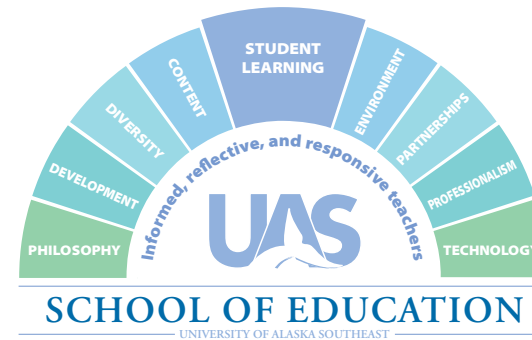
PHILOSOPHY
DEVELOPMENT
DIVERSITY
CONTENT
STUDENT LEARNING
ENVIRONMENT
PARTNERSHIPS
PROFESSIONALISM
TECHNOLOGY

Informed, reflective, and responsive teachers

UAS

SCHOOL OF EDUCATION
UNIVERSITY OF ALASKA SOUTHEAST